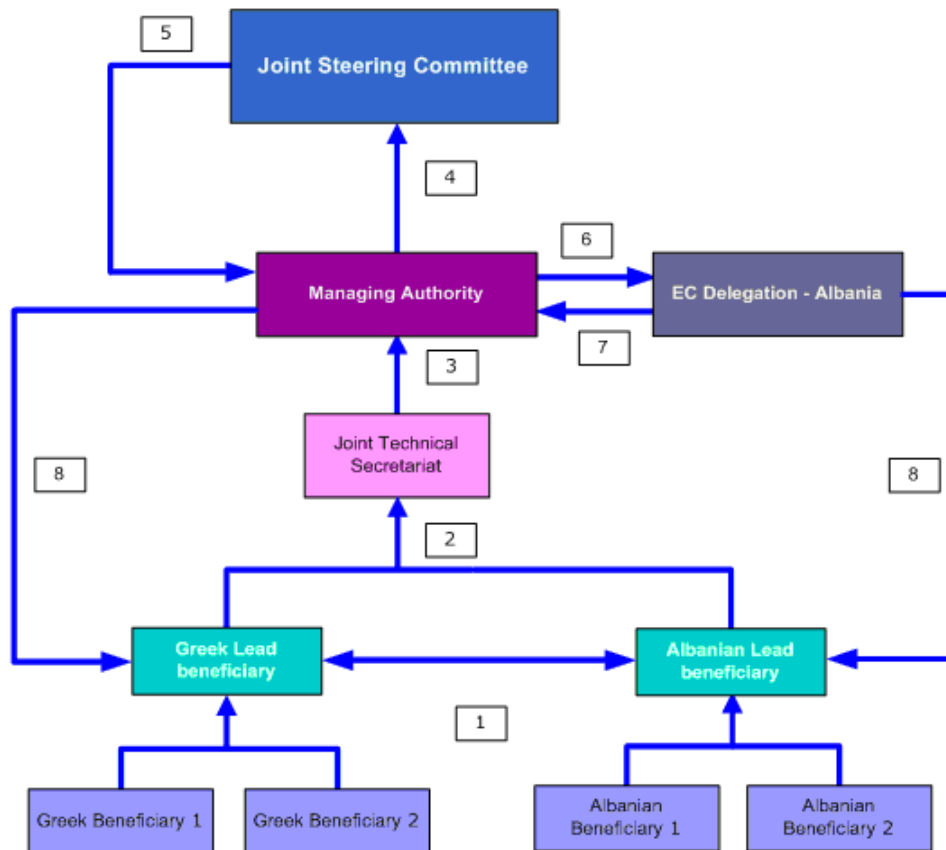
5

Joint Steering Committee

4

6

Managing Authority

EC Delegation - Albania

7

3

Joint Technical Secretariat

8

8

2

Greek Lead beneficiary

Albanian Lead beneficiary

1

Greek Beneficiary 1

Greek Beneficiary 2

Albanian Beneficiary 1

Albanian Beneficiary 2